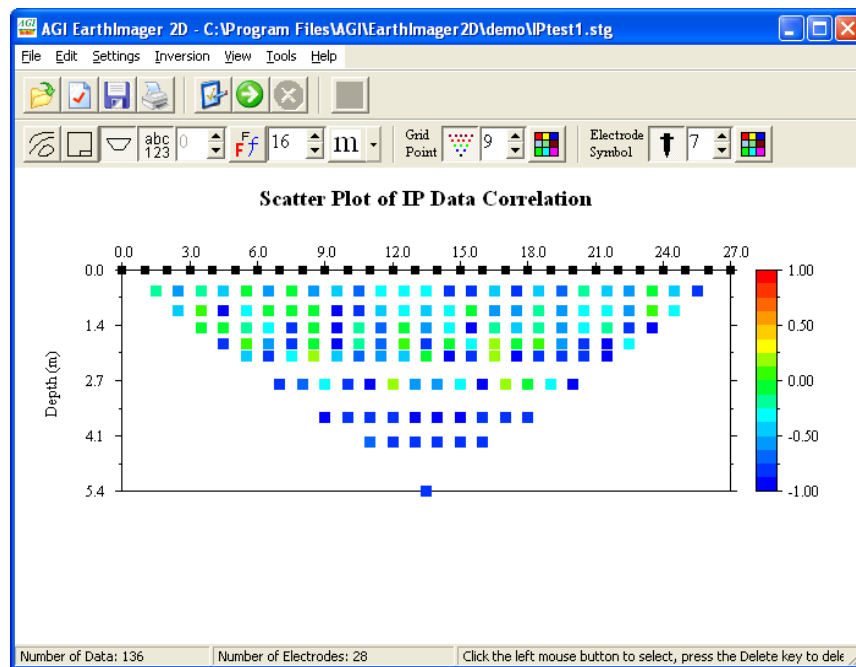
AGI EarthImager 2D - C:\Program Files\AGI\EarthImager2D\demo\IPtest1.stg

File Edit Settings Inversion View Tools Help

abc 123 0 16 m Grid Point 9 Electrode Symbol 7

Scatter Plot of IP Data Correlation

0.0 3.0 6.0 9.0 12.0 15.0 18.0 21.0 24.0 27.0

0.0
1.4
1.4
2.7
4.1
5.4

Depth (m)

1.00
0.50
0.00
-0.50
-1.00

Number of Data: 136 | Number of Electrodes: 28 | Click the left mouse button to select, press the Delete key to dele